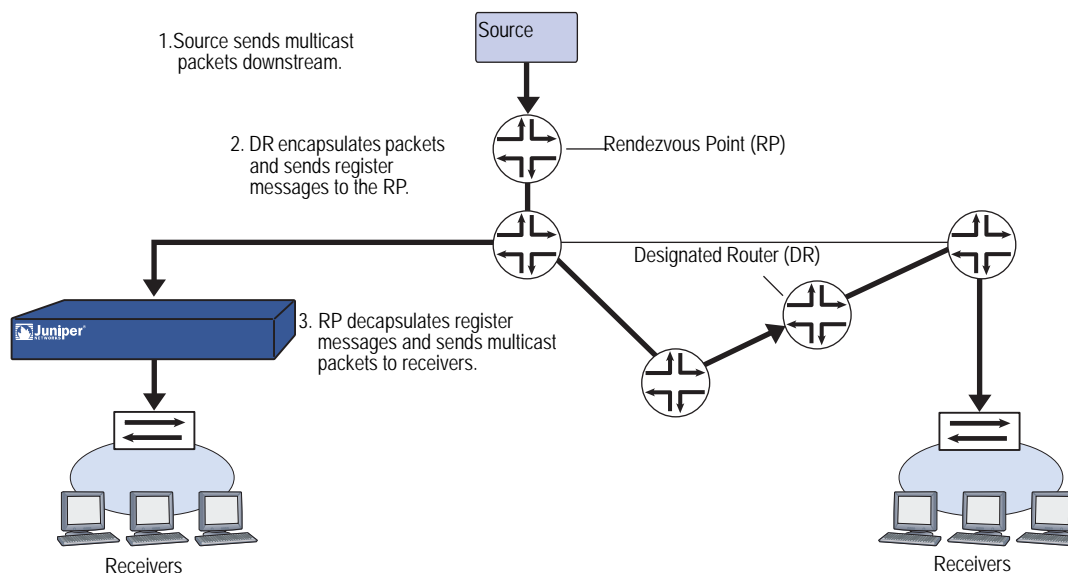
1.Source sends multicast packets downstream.

Source

2. DR encapsulates packets and sends register messages to the RP.

Rendezvous Point (RP)

Designated Router (DR)

Juniper NETWORKS

3. RP decapsulates register messages and sends multicast packets to receivers.

Receivers

Receivers